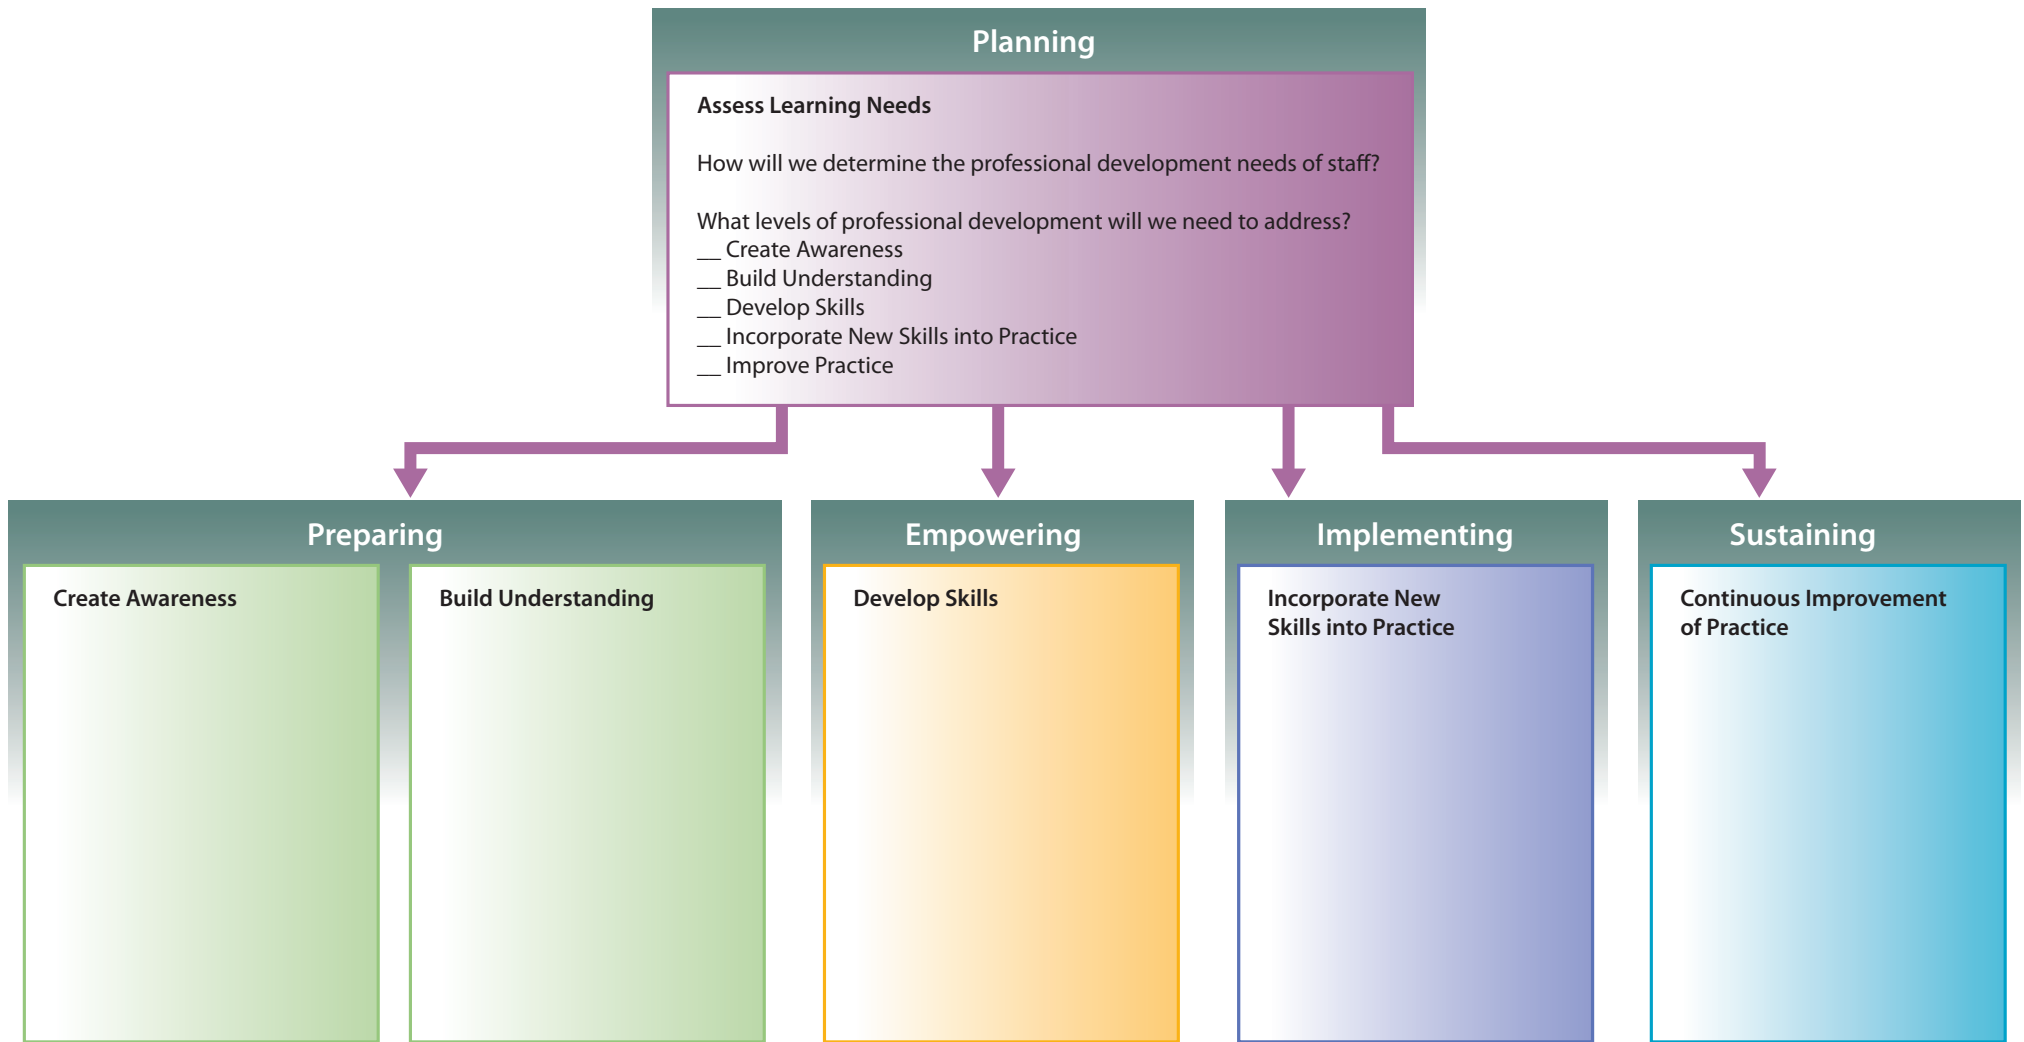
Planning

Assess Learning Needs

How will we determine the professional development needs of staff?

What levels of professional development will we need to address?
__ Create Awareness
__ Build Understanding
__ Develop Skills
__ Incorporate New Skills into Practice
__ Improve Practice

Preparing

Create Awareness

Build Understanding

Empowering

Develop Skills

Implementing

Incorporate New Skills into Practice

Sustaining

Continuous Improvement of Practice